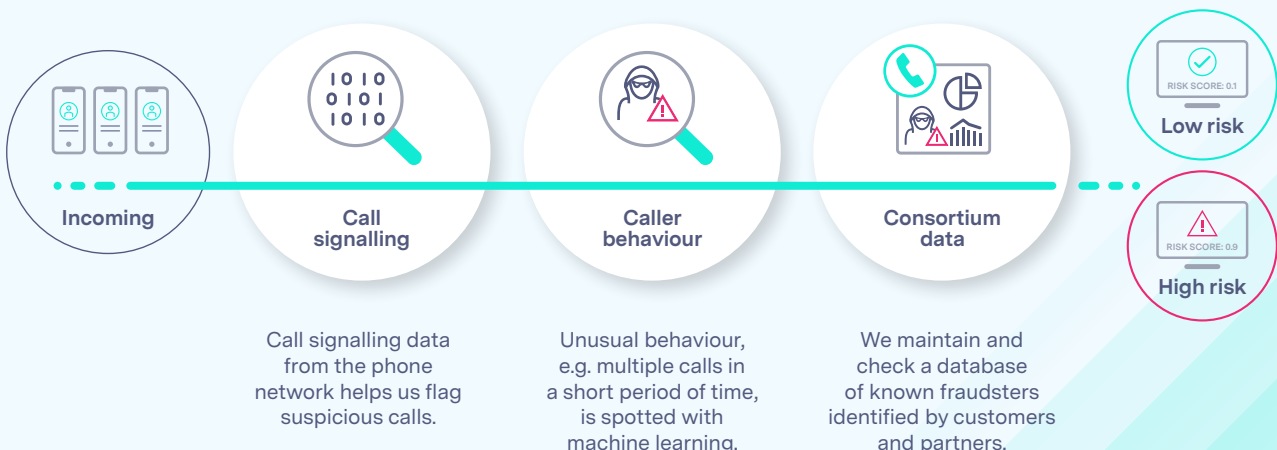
Incoming

1010
0101
1010

Call signalling

Caller behaviour

Consortium data

RISK SCORE: 0.1
Low risk

RISK SCORE: 0.9
High risk

Call signalling data from the phone network helps us flag suspicious calls.

Unusual behaviour, e.g. multiple calls in a short period of time, is spotted with machine learning.

We maintain and check a database of known fraudsters identified by customers and partners.